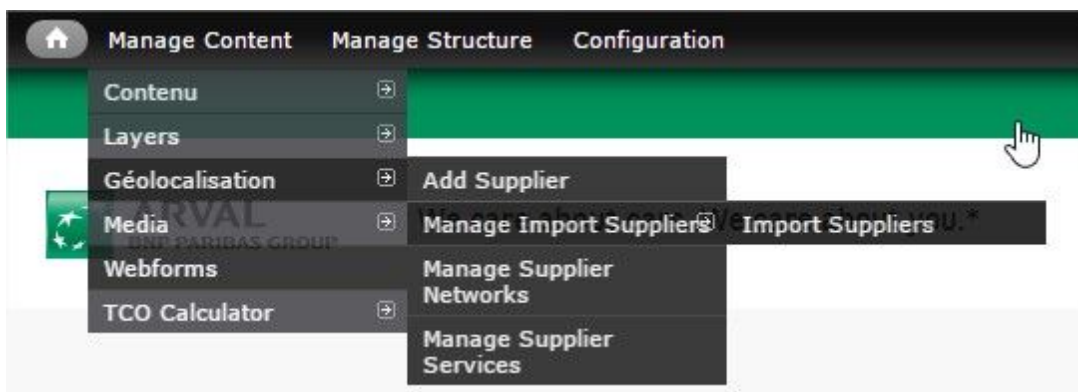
Manage Content Manage Structure Configuration

Contenu
Layers
Géolocalisation
Media
Webforms
TCO Calculator

Add Supplier
Manage Import Suppliers
Manage Supplier Networks
Manage Supplier Services

Import Suppliers

ARVAL
BNP PARIBAS GROUP

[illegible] u.*